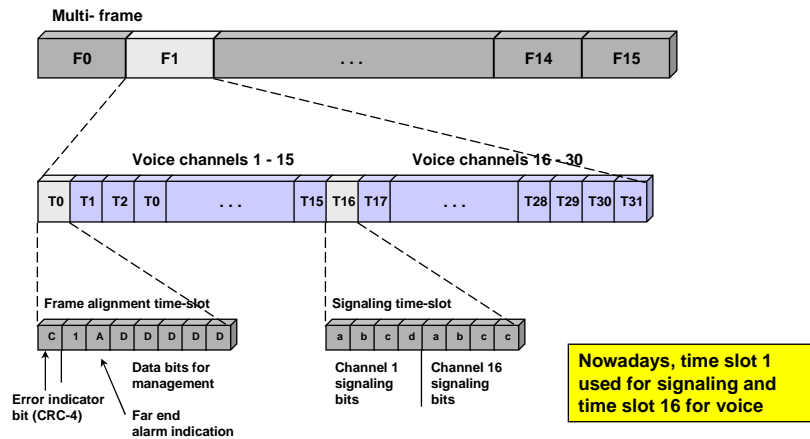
Multi- frame

F0

F1

. . .

F14

F15

Voice channels 1 - 15

Voice channels 16 - 30

T0

T1

T2

T0

. . .

T15

T16

T17

. . .

T28

T29

T30

T31

Frame alignment time-slot

C

1

A

D

D

D

D

D

Data bits for management

Error indicator bit (CRC-4)

Far end alarm indication

Signaling time-slot

a

b

c

d

a

b

c

c

Channel 1 signaling bits

Channel 16 signaling bits

Nowadays, time slot 1 used for signaling and time slot 16 for voice